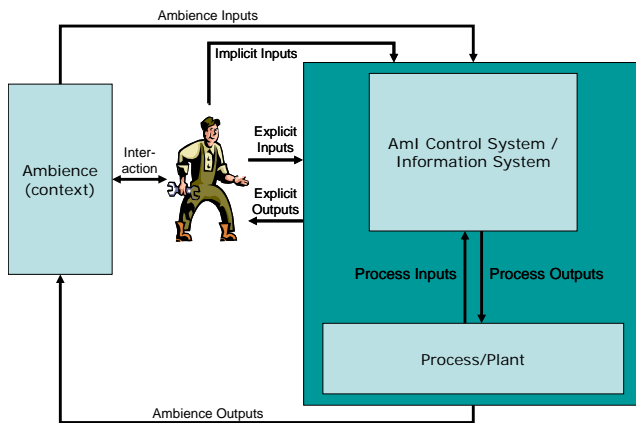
Ambience Inputs

Implicit Inputs

Ambience (context)

Inter-action

Explicit Inputs

Explicit Outputs

AmI Control System / Information System

Process Inputs

Process Outputs

Process/Plant

Ambience Outputs